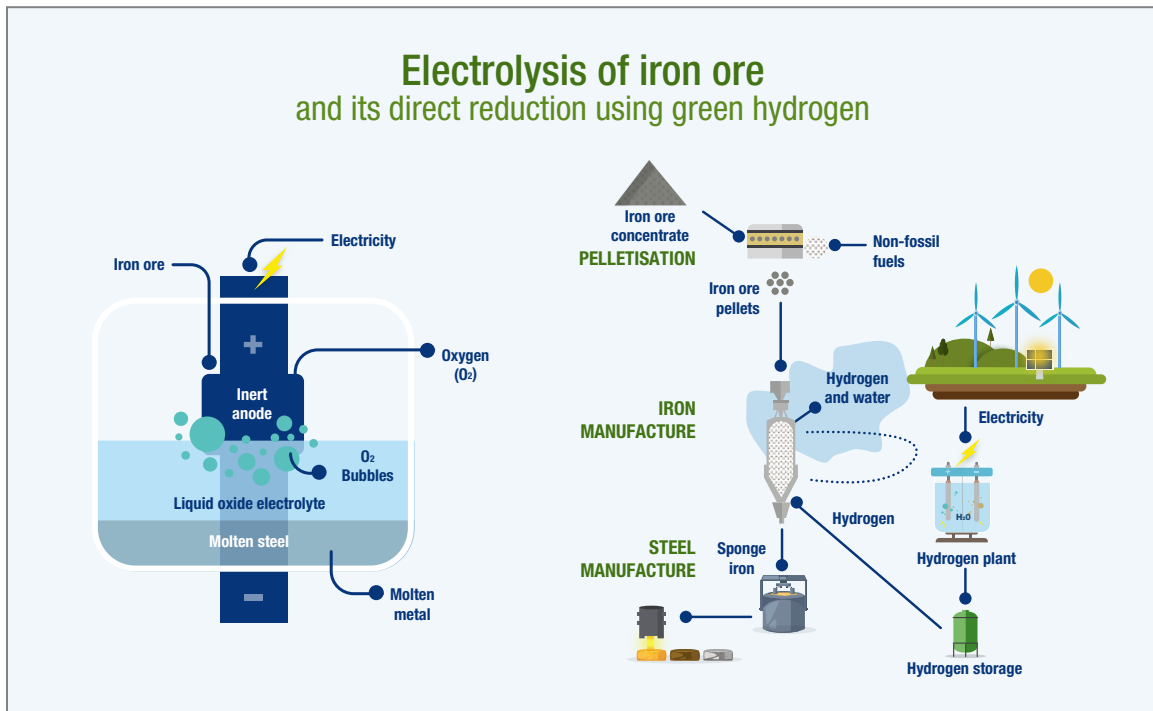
Electrolysis of iron ore
and its direct reduction using green hydrogen

Electricity

Iron ore

+

Oxygen ($O_2$)

Inert anode

$O_2$ Bubbles

Liquid oxide electrolyte

Molten steel

−

Molten metal

Iron ore concentrate

PELLETISATION

Non-fossil fuels

Iron ore pellets

Hydrogen and water

IRON MANUFACTURE

Electricity

Hydrogen

$H_2O$

Hydrogen plant

STEEL MANUFACTURE

Sponge iron

Hydrogen storage